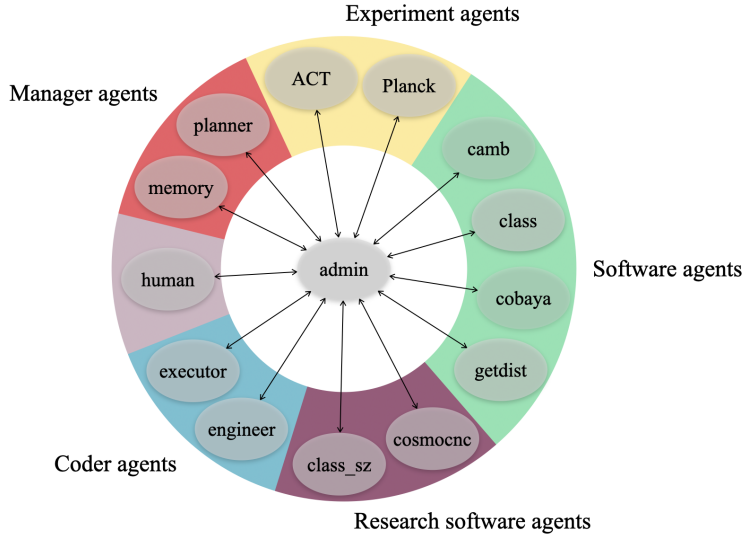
Experiment agents

Manager agents

ACT

Planck

planner

memory

camb

class

human

admin

Software agents

cobaya

getdist

executor

engineer

cosmocnc

class_sz

Coder agents

Research software agents